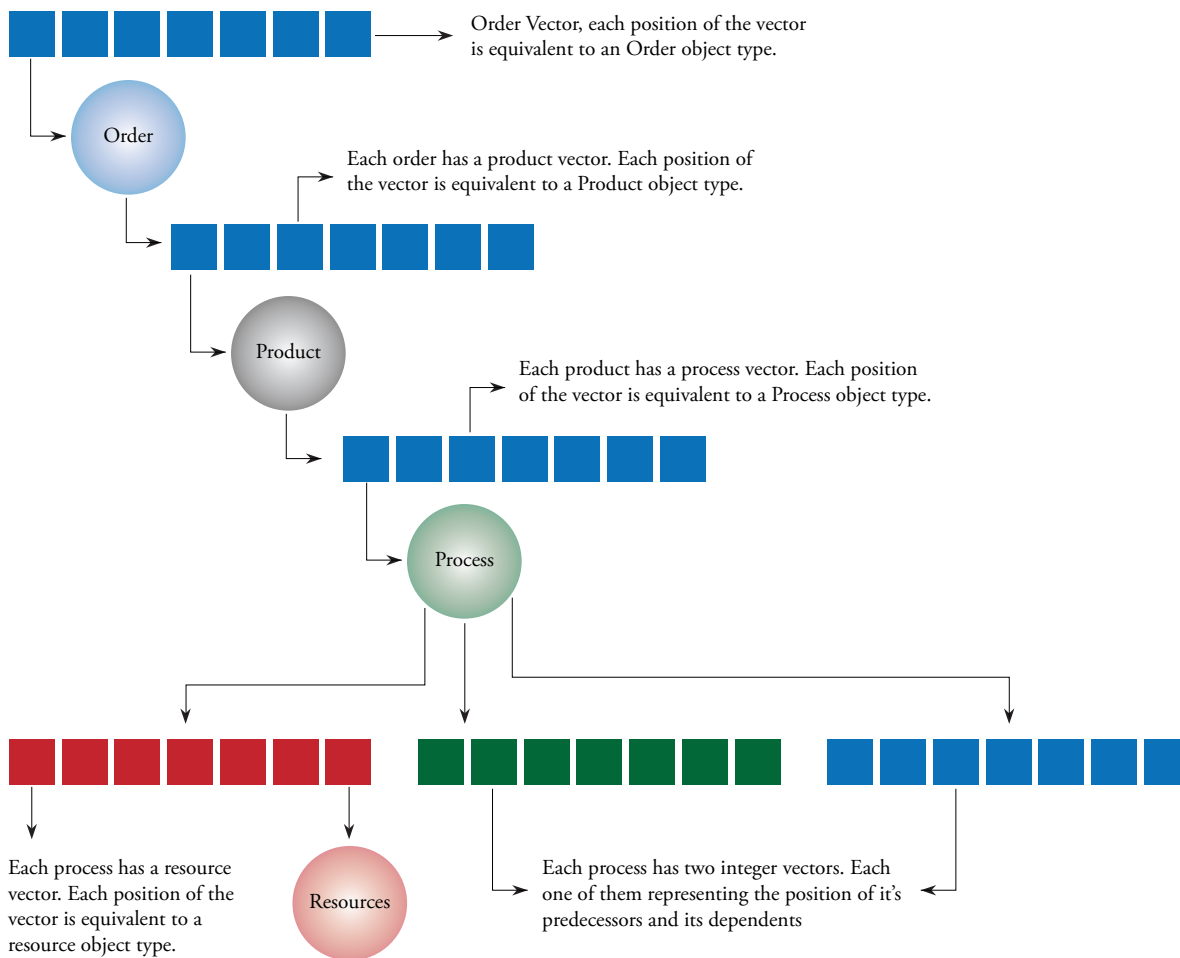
Order Vector, each position of the vector is equivalent to an Order object type.

Order

Each order has a product vector. Each position of the vector is equivalent to a Product object type.

Product

Each product has a process vector. Each position of the vector is equivalent to a Process object type.

Process

Each process has a resource vector. Each position of the vector is equivalent to a resource object type.

Resources

Each process has two integer vectors. Each one of them representing the position of it's predecessors and its dependents